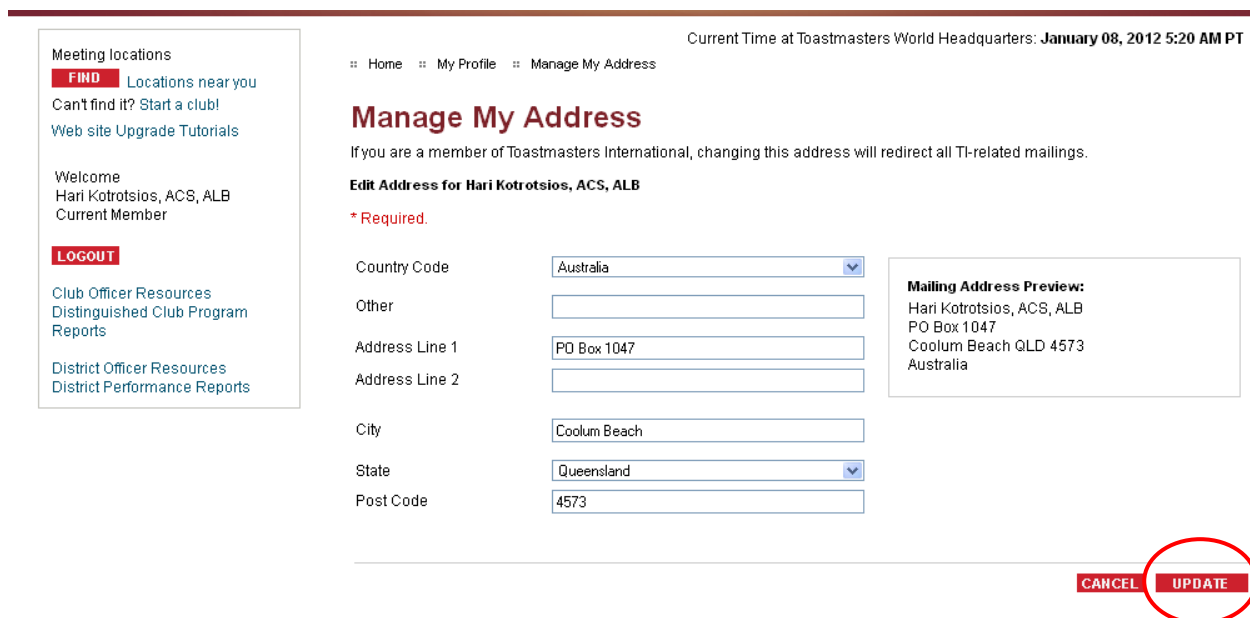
Meeting locations
FIND Locations near you
Can't find it? Start a club!
Web site Upgrade Tutorials

Welcome
Hari Kotrotsios, ACS, ALB
Current Member

LOGOUT

Club Officer Resources
Distinguished Club Program Reports

District Officer Resources
District Performance Reports

Current Time at Toastmasters World Headquarters: January 08, 2012 5:20 AM PT

:: Home :: My Profile :: Manage My Address

Manage My Address

If you are a member of Toastmasters International, changing this address will redirect all TI-related mailings.

Edit Address for Hari Kotrotsios, ACS, ALB

* Required.

Country Code Australia
Other
Address Line 1 PO Box 1047
Address Line 2
City Coolum Beach
State Queensland
Post Code 4573

Mailing Address Preview:
Hari Kotrotsios, ACS, ALB
PO Box 1047
Coolum Beach QLD 4573
Australia

CANCEL UPDATE